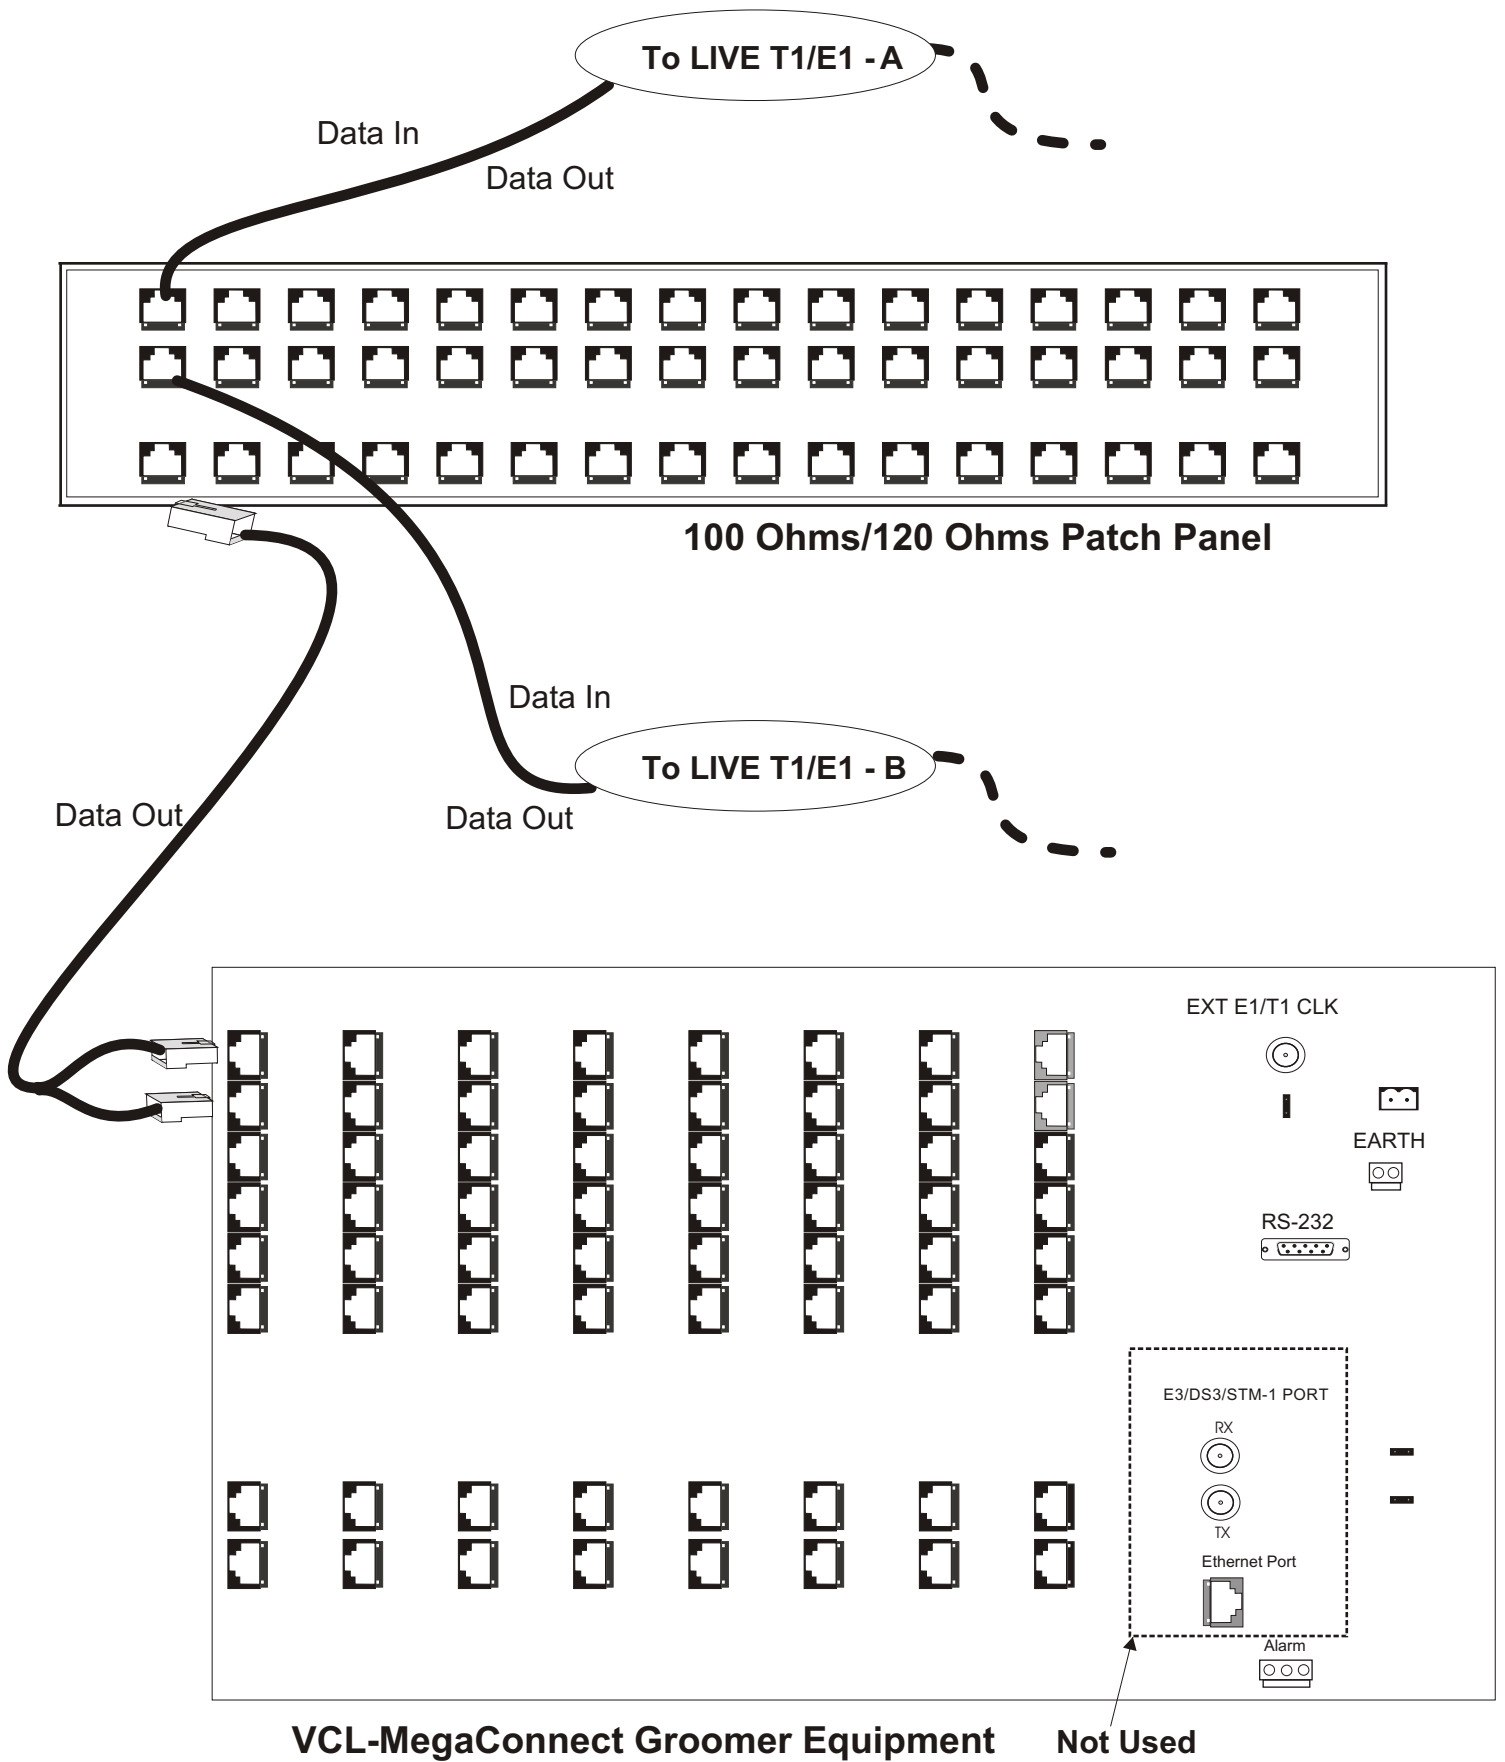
To LIVE T1/E1 - A

Data In

Data Out

100 Ohms/120 Ohms Patch Panel

Data In

To LIVE T1/E1 - B

Data Out

Data Out

EXT E1/T1 CLK

EARTH

RS-232

E3/DS3/STM-1 PORT

RX

TX

Ethernet Port

Alarm

VCL-MegaConnect Groomer Equipment

Not Used